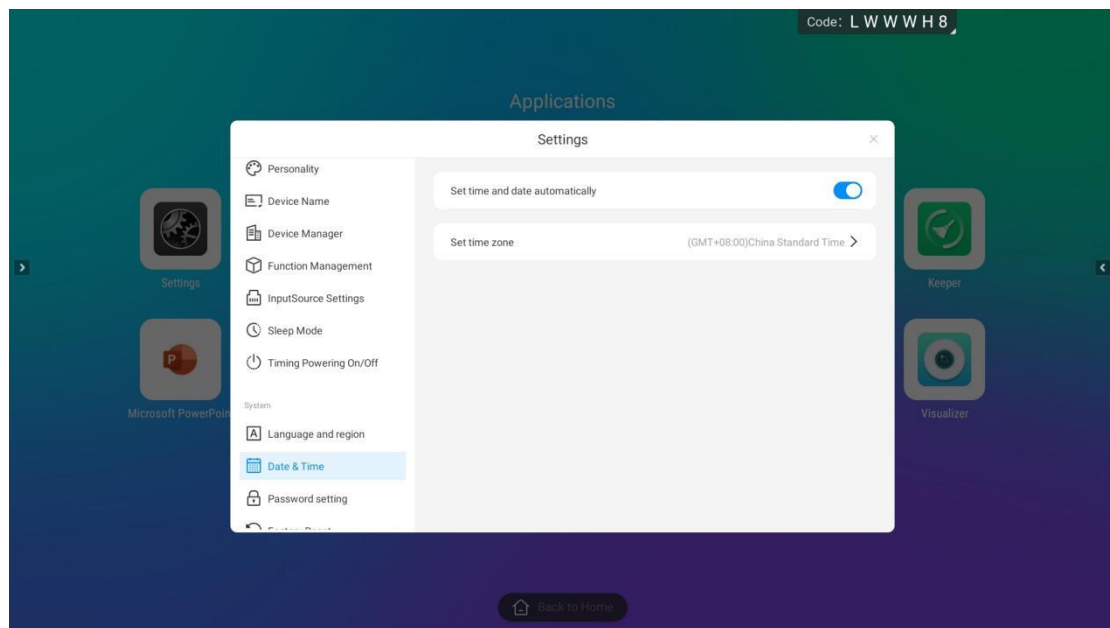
Code: L W W W H 8

Applications

Settings

Microsoft PowerPoi

Keeper

Visualizer

Settings

Personality

Device Name

Device Manager

Function Management

InputSource Settings

Sleep Mode

Timing Powering On/Off

System

Language and region

Date & Time

Password setting

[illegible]

Set time and date automatically

Set time zone

(GMT+08:00)China Standard Time

Back to Home